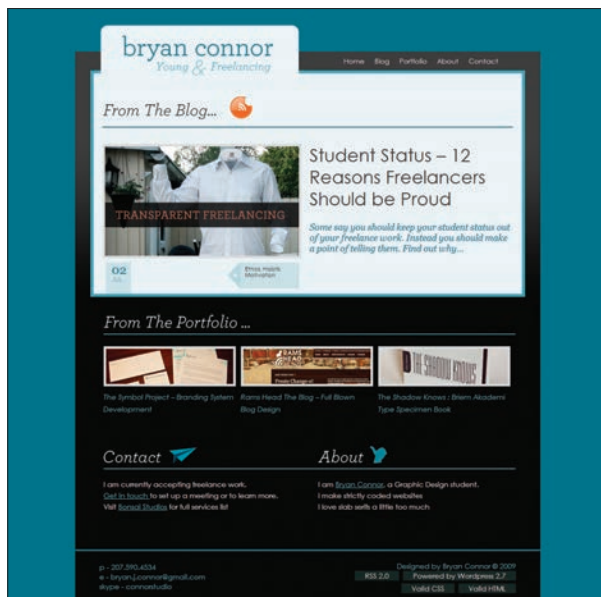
bryan connor
Young & Freelancing

Home Blog Portfolio About Contact

From The Blog...

TRANSPARENT FREELANCING

02

Ethos, Habits, Motivation

Student Status – 12 Reasons Freelancers Should be Proud

Some say you should keep your student status out of your freelance work. Instead you should make a point of telling them. Find out why...

From The Portfolio ...

The Symbol Project – Branding Sytem Development

Rams Head The Blog – Full Blown Blog Design

The Shadow Knows | Briem Akademi Type Specimen Book

Contact

I am currently accepting freelance work.
Get in touch to set up a meeting or to learn more.
Visit Sonsol Studios for full services list

About

I am Bryan Connor, a Graphic Design student.
I make strictly coded websites
I love slab serifs a little too much

p - 207.590.4534
e - bryan.j.connor@gmail.com
skype - connorstudio

Designed by Bryan Connor © 2009
RSS 2.0 Powered by Wordpress 2.7
Valid CSS Valid HTML